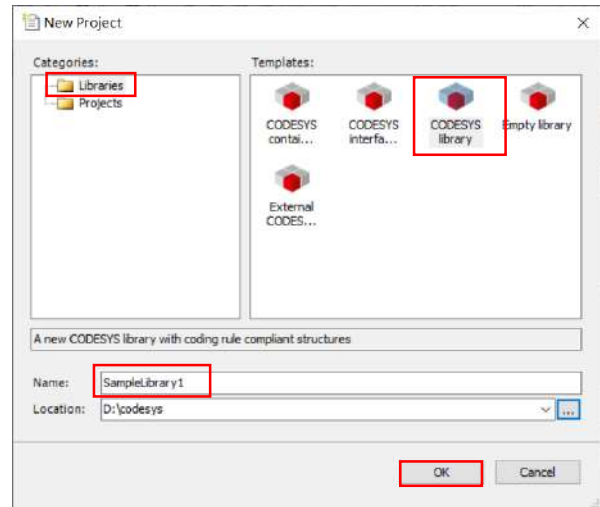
New Project

×

Categories:

Libraries

Projects

Templates:

CODESYS contai...

CODESYS interfa...

CODESYS library

Empty library

External CODES...

A new CODESYS library with coding rule compliant structures

Name: SampleLibrary1

Location: D:\codesys

...

OK

Cancel